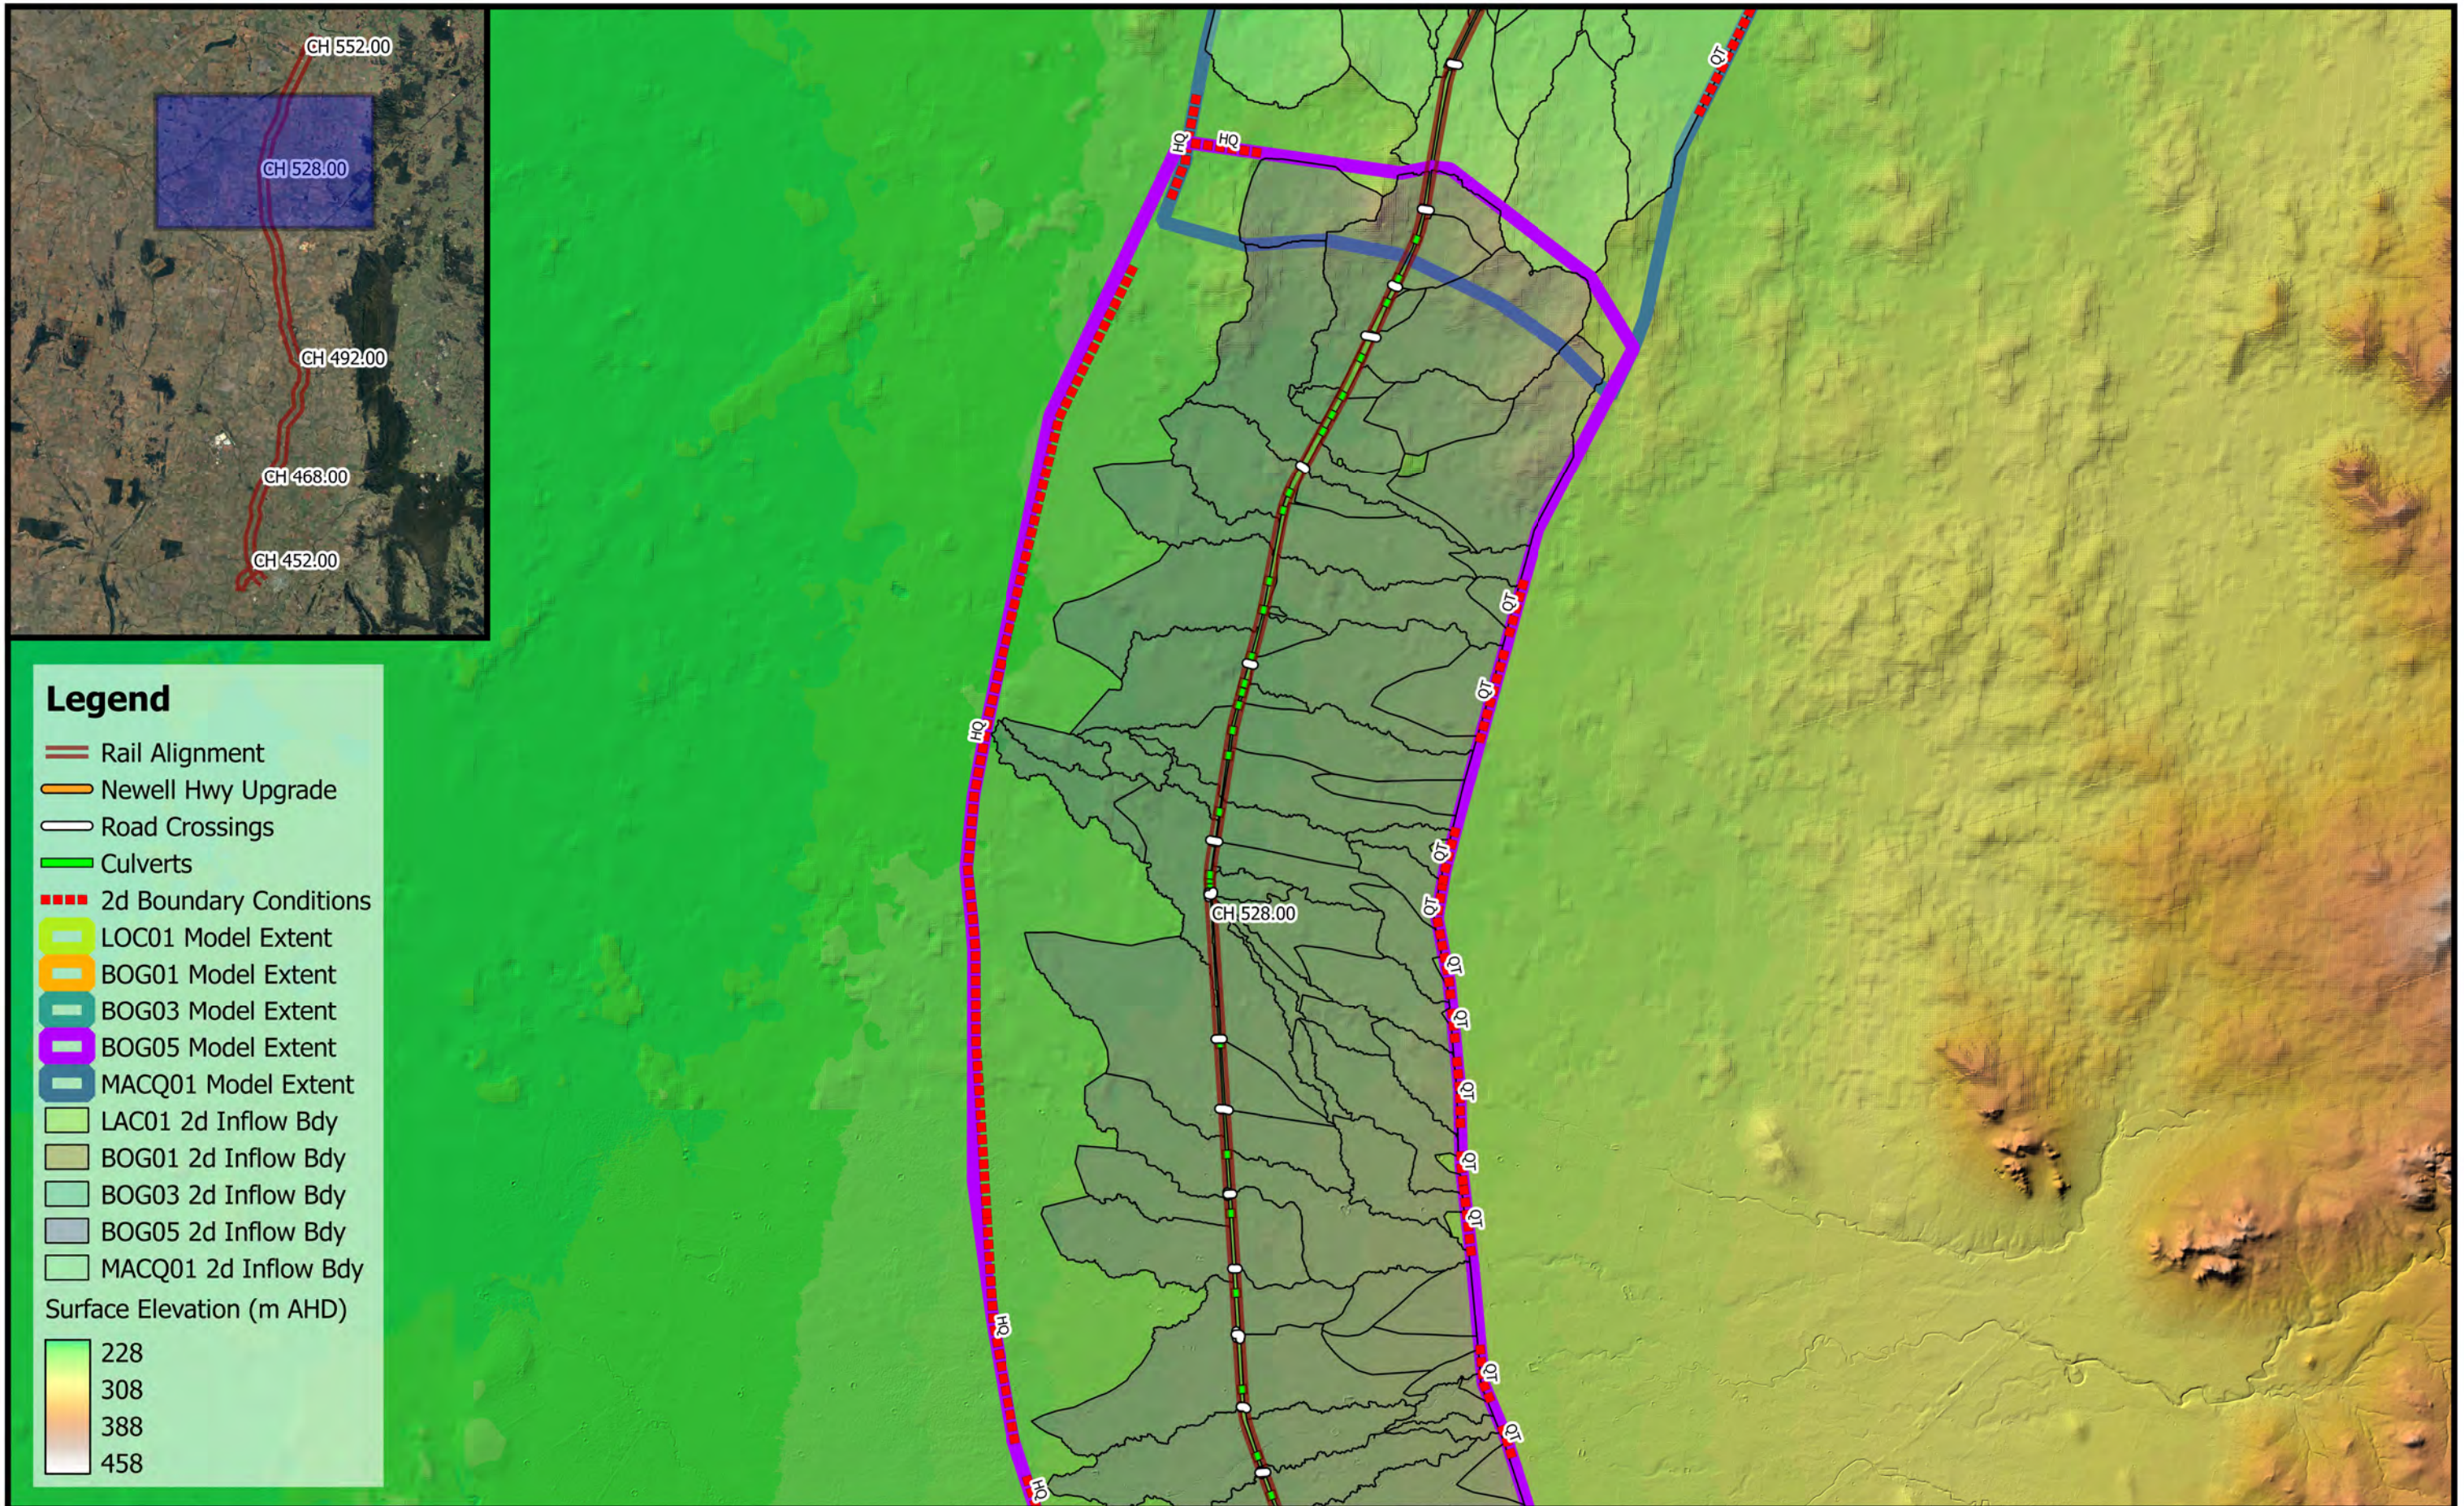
CH 552.00
CH 528.00
CH 492.00
CH 468.00
CH 452.00

Legend
Rail Alignment
Newell Hwy Upgrade
Road Crossings
Culverts
2d Boundary Conditions
LOC01 Model Extent
BOG01 Model Extent
BOG03 Model Extent
BOG05 Model Extent
MACQ01 Model Extent
LAC01 2d Inflow Bdy
BOG01 2d Inflow Bdy
BOG03 2d Inflow Bdy
BOG05 2d Inflow Bdy
MACQ01 2d Inflow Bdy
Surface Elevation (m AHD)
228
308
388
458

HQ
HQ
QT
HQ
QT
QT
QT
QT
QT
QT
QT
QT
QT
CH 528.00
HQ
QT
QT
HQ